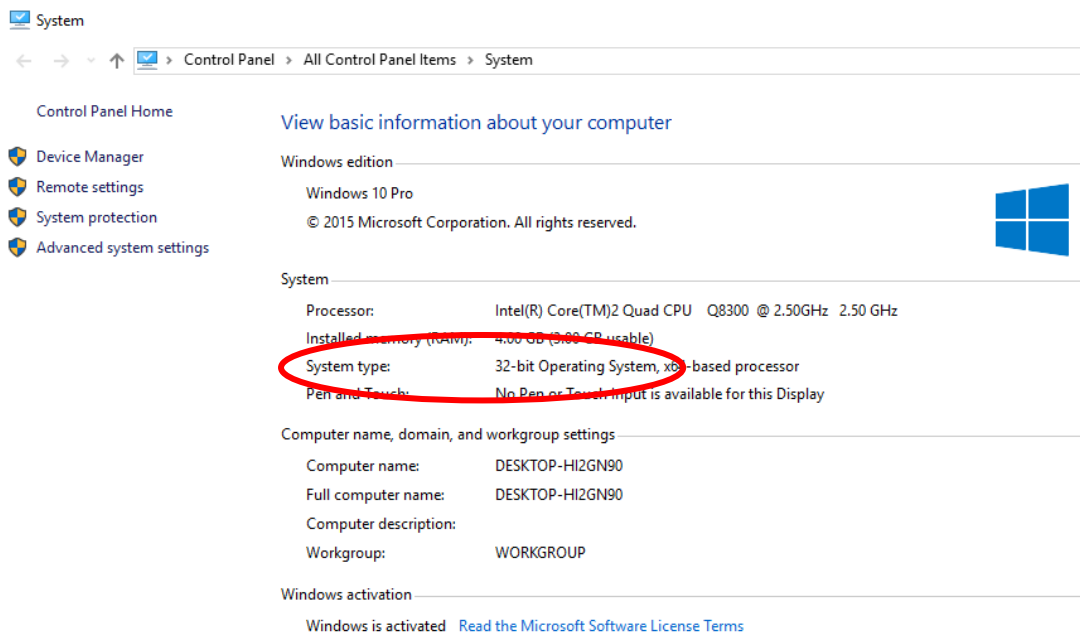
System

Control Panel > All Control Panel Items > System

Control Panel Home

Device Manager
Remote settings
System protection
Advanced system settings

View basic information about your computer

Windows edition

Windows 10 Pro
© 2015 Microsoft Corporation. All rights reserved.

System

| Processor: | Intel(R) Core(TM)2 Quad CPU Q8300 @ 2.50GHz 2.50 GHz |
|---|---|
| Installed memory (RAM): | 4.00 GB (3.00 GB usable) |
| System type: | 32-bit Operating System, x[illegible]-based processor |
| Pen and Touch: | No Pen or Touch Input is available for this Display |

Computer name, domain, and workgroup settings

| Computer name: | DESKTOP-HI2GN90 |
|---|---|
| Full computer name: | DESKTOP-HI2GN90 |
| Computer description: | |
| Workgroup: | WORKGROUP |

Windows activation

Windows is activated Read the Microsoft Software License Terms